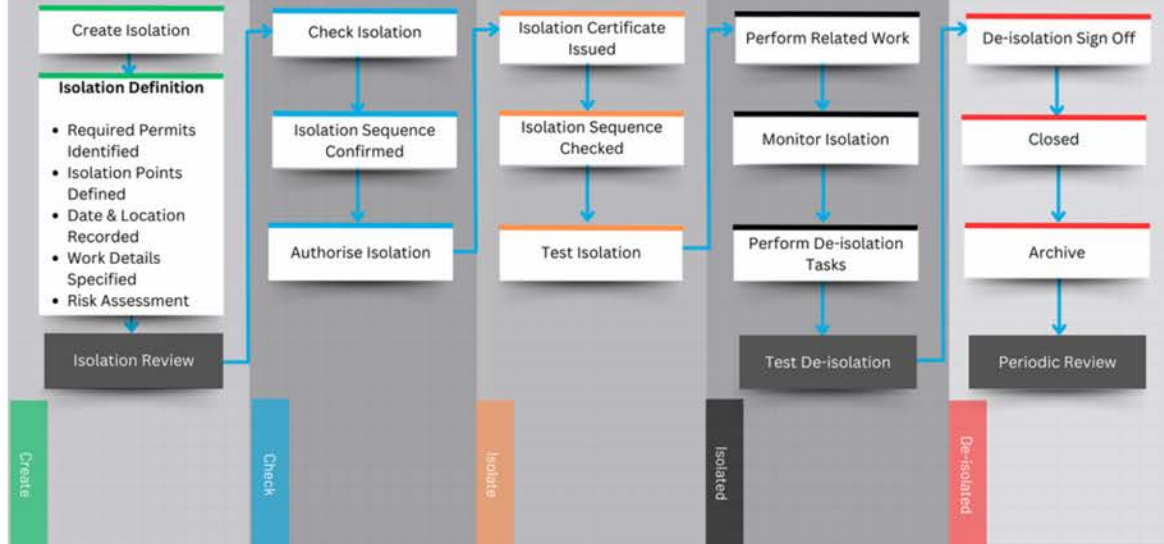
Create Isolation

Isolation Definition

- Required Permits Identified
- Isolation Points Defined
- Date & Location Recorded
- Work Details Specified
- Risk Assessment

Isolation Review

Create

Check Isolation

Isolation Sequence Confirmed

Authorise Isolation

Check

Isolation Certificate Issued

Isolation Sequence Checked

Test Isolation

Isolate

Perform Related Work

Monitor Isolation

Perform De-isolation Tasks

Test De-isolation

Isolated

De-isolation Sign Off

Closed

Archive

Periodic Review

De-isolated